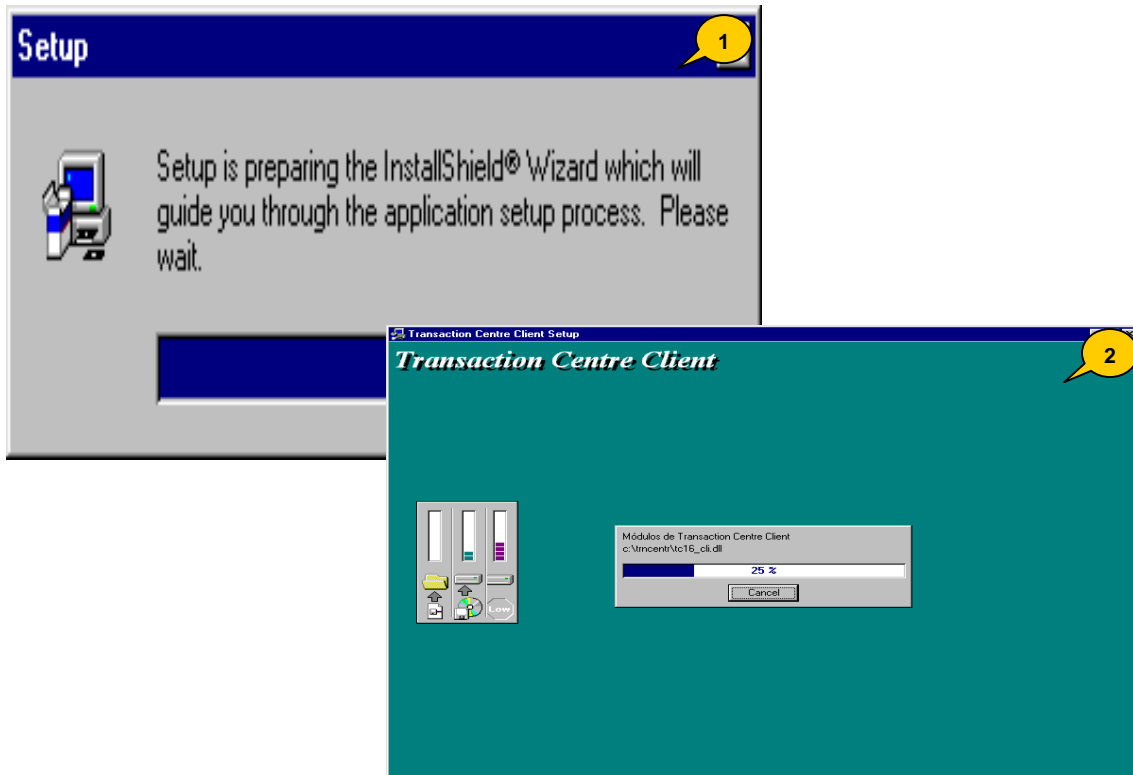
Setup

1

Setup is preparing the InstallShield® Wizard which will guide you through the application setup process. Please wait.

Transaction Centre Client Setup

Transaction Centre Client

2

Low

Módulos de Transaction Centre Client
c:\trncentr\tc16_cli.dll

25 %

Cancel